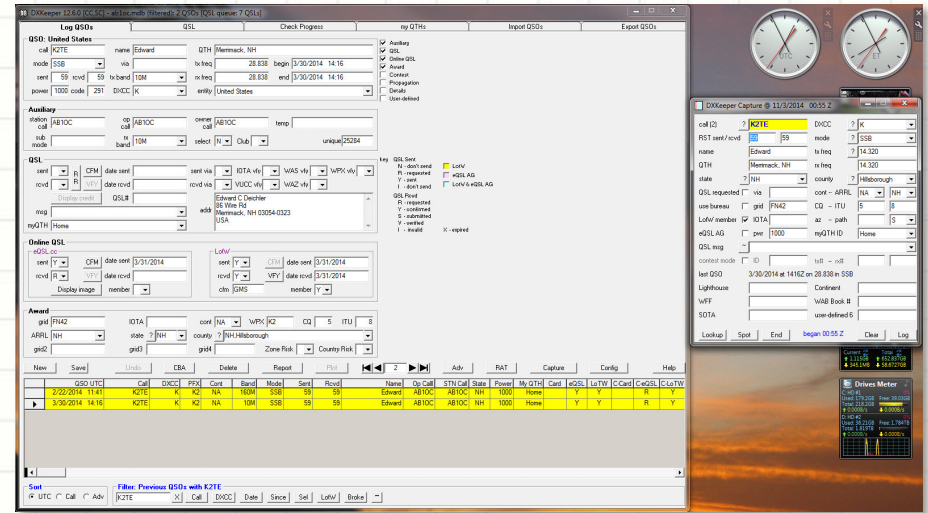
DXKeeper 12.6.0 (CC-K) - ab1oc.mdb filtered: 2 QSOs [QSL queue: 7 QSLs]

Log QSOs | QSL | Check Progress | my QTHs | Import QSOs | Export QSOs

QSO: United States
call K2TE name Edward QTH Merrimack, NH
mode SSB via tx freq 28.838 begin 3/30/2014 14:16
sent 59 rcvd 59 tx band 10M rx freq 28.838 end 3/30/2014 14:16
power 1000 code 291 DXCC K entity United States

Auxiliary
QSL
Online QSL
Award
Contest
Propagation
Details
User-defined

Auxiliary
station call AB1OC op call AB1OC owner call AB1OC temp
sub mode rx band 10M select N Club unique 25284

QSL
sent R CFM date sent sent via IOTA vfy WAS vfy WPX vfy
rcvd R VFY date rcvd rcvd via VUCC vfy WAZ vfy
Display credit QSL#
addr Edward C Deichler 86 Wire Rd Merrimack, NH 03054-0323 USA
msg
myQTH Home

key QSL Sent N - don't send R - requested Y - sent I - don't send
LotW
eQSL AG
LotW & eQSL AG
QSL Rcvd R - requested Y - confirmed S - submitted V - verified I - invalid X - expired

Online QSL
eQSL.cc
sent Y CFM date sent 3/31/2014
rcvd R VFY date rcvd
Display image member
LotW
sent Y CFM date sent 3/31/2014
rcvd Y VFY date rcvd 3/31/2014
cfm GMS member Y

Award
grid FN42 IOTA cont NA WPX K2 CQ 5 ITU 8
ARRL NH state ? NH county ? NH,Hillsborough
grid2 grid3 grid4 Zone Risk Country Risk

New Save Undo CBA Delete Report Plot 2 Adv RAT Capture Config Help

| QSO UTC | Call | DXCC | PFX | Cont | Band | Mode | Sent | Rcvd | Name | Op Call | STN Call | State | Power | My QTH | Card | eQSL | LoTW | C Card | C eQSL | C LoTW |
|---|---|---|---|---|---|---|---|---|---|---|---|---|---|---|---|---|---|---|---|---|
| 2/22/2014 11:41 | K2TE | K | K2 | NA | 160M | SSB | 59 | 59 | Edward | AB1OC | AB1OC | NH | 1000 | Home | | Y | Y | | R | Y |
| 3/30/2014 14:16 | K2TE | K | K2 | NA | 10M | SSB | 59 | 59 | Edward | AB1OC | AB1OC | NH | 1000 | Home | | Y | Y | | R | Y |

Sort
UTC Call Adv
Filter: Previous QSOs with K2TE
K2TE X Call DXCC Date Since Sel LotW Broke ~

UTC
ET

DXKeeper Capture @ 11/3/2014 00:55 Z
call (2) ? K2TE DXCC ? K
RST sent / rcvd 59 59 mode ? SSB
name Edward tx freq ? 14.320
QTH Merrimack, NH rx freq 14.320
state ? NH county ? NH, Hillsborough
QSL requested via cont ~ ARRL NA NH
use bureau grid FN42 CQ ~ ITU 5 8
LotW member IOTA az ~ path S
eQSL AG pwr 1000 myQTH ID Home
QSL msg
contest mode ID tx# ~ rx#
last QSO 3/30/2014 at 1416Z on 28.838 in SSB
Lighthouse Continent
WFF WAB Book #
SOTA user-defined 6
Lookup Spot End began 00:55 Z Clear Log

Drives Meter